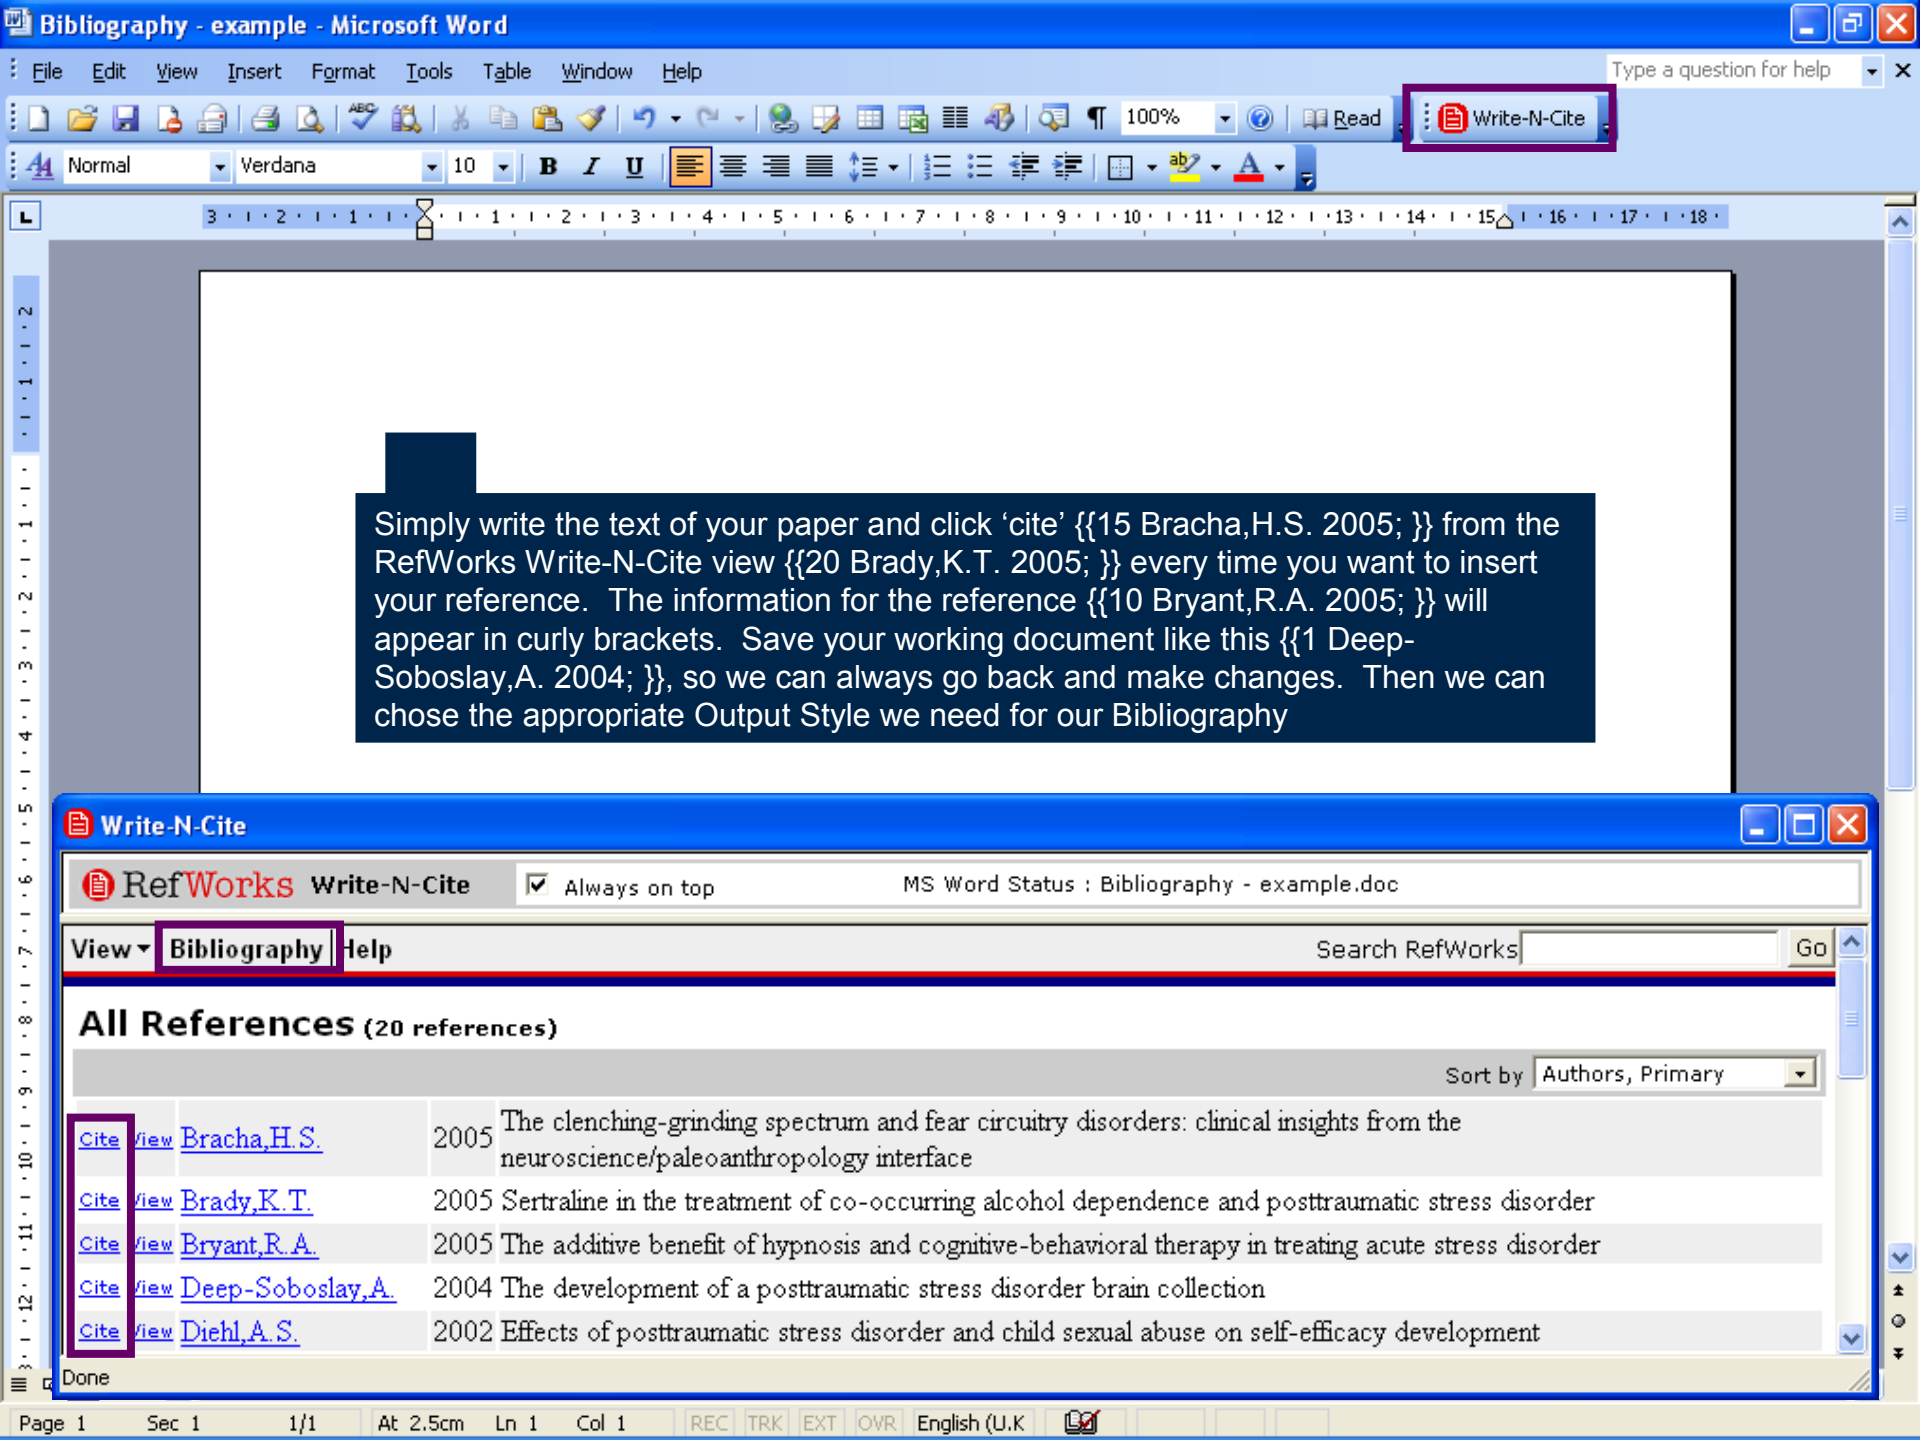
Bibliography - example - Microsoft Word

File Edit View Insert Format Tools Table Window Help

Type a question for help

100% Read Write-N-Cite

Normal Verdana 10 B I U

Simply write the text of your paper and click ‘cite’ {{15 Bracha,H.S. 2005; }} from the RefWorks Write-N-Cite view {{20 Brady,K.T. 2005; }} every time you want to insert your reference. The information for the reference {{10 Bryant,R.A. 2005; }} will appear in curly brackets. Save your working document like this {{1 Deep-Soboslay,A. 2004; }}, so we can always go back and make changes. Then we can chose the appropriate Output Style we need for our Bibliography

Write-N-Cite

RefWorks Write-N-Cite Always on top MS Word Status : Bibliography - example.doc

View Bibliography Help Search RefWorks Go

All References (20 references)

Sort by Authors, Primary

| | | | | |
|---|---|---|---|---|
| Cite | View | Bracha,H.S. | 2005 | The clenching-grinding spectrum and fear circuitry disorders: clinical insights from the neuroscience/paleoanthropology interface |
| Cite | View | Brady,K.T. | 2005 | Sertraline in the treatment of co-occurring alcohol dependence and posttraumatic stress disorder |
| Cite | View | Bryant,R.A. | 2005 | The additive benefit of hypnosis and cognitive-behavioral therapy in treating acute stress disorder |
| Cite | View | Deep-Soboslay,A. | 2004 | The development of a posttraumatic stress disorder brain collection |
| Cite | View | Diehl,A.S. | 2002 | Effects of posttraumatic stress disorder and child sexual abuse on self-efficacy development |

Done

Page 1 Sec 1 1/1 At 2.5cm Ln 1 Col 1 REC TRK EXT OVR English (U.K